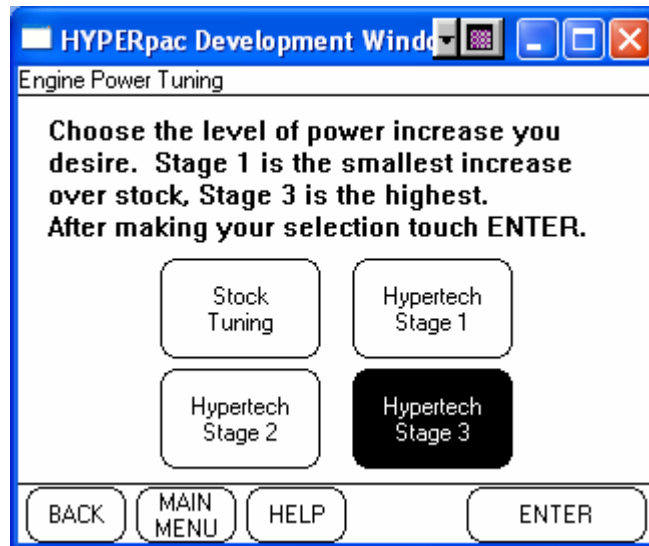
HYPERpac Development Windo

Engine Power Tuning

Choose the level of power increase you desire. Stage 1 is the smallest increase over stock, Stage 3 is the highest. After making your selection touch ENTER.

Stock Tuning

Hypertech Stage 1

Hypertech Stage 2

Hypertech Stage 3

BACK

MAIN MENU

HELP

ENTER